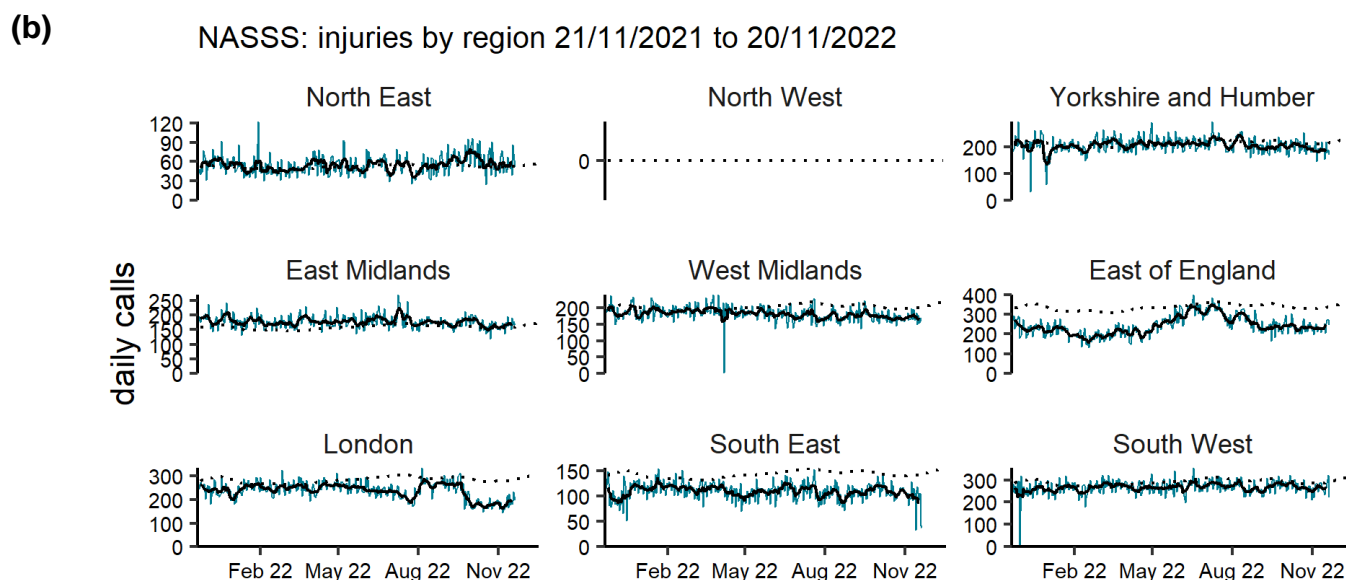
(b)

NASSS: injuries by region 21/11/2021 to 20/11/2022

daily calls

North East
120
90
60
30
0

North West
0

Yorkshire and Humber
200
100
0

East Midlands
250
200
150
100
50
0

West Midlands
200
150
100
50
0

East of England
400
300
200
100
0

London
300
200
100
0
Feb 22 May 22 Aug 22 Nov 22

South East
150
100
50
0
Feb 22 May 22 Aug 22 Nov 22

South West
300
200
100
0
Feb 22 May 22 Aug 22 Nov 22